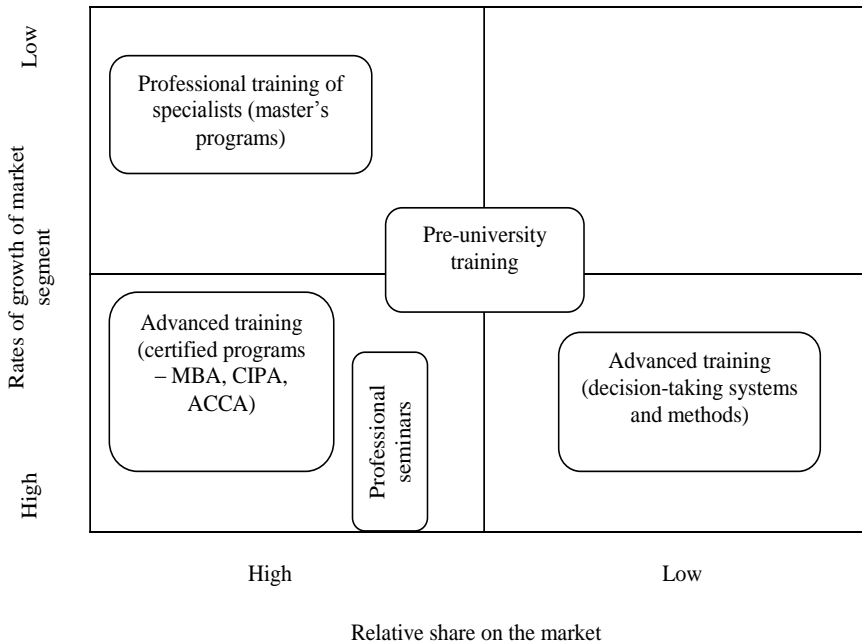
Low

Rates of growth of market segment

High

Professional training of specialists (master's programs)

Pre-university training

Advanced training (certified programs – MBA, CIPA, ACCA)

Professional seminars

Advanced training (decision-taking systems and methods)

High

Low

Relative share on the market